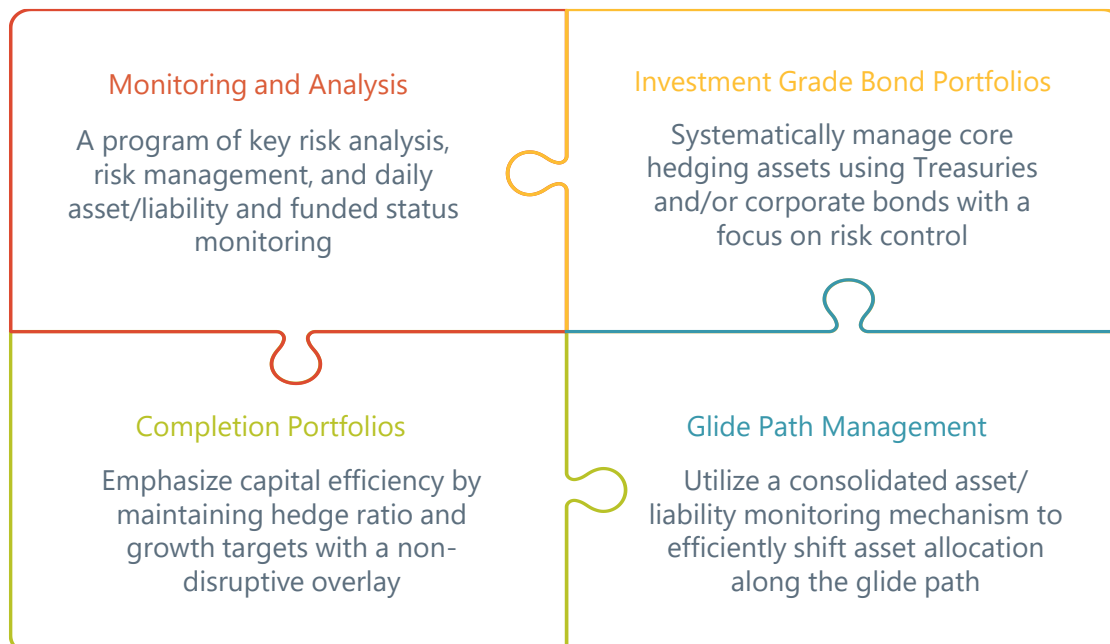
Monitoring and Analysis

A program of key risk analysis, risk management, and daily asset/liability and funded status monitoring

Investment Grade Bond Portfolios

Systematically manage core hedging assets using Treasuries and/or corporate bonds with a focus on risk control

Completion Portfolios

Emphasize capital efficiency by maintaining hedge ratio and growth targets with a non-disruptive overlay

Glide Path Management

Utilize a consolidated asset/ liability monitoring mechanism to efficiently shift asset allocation along the glide path